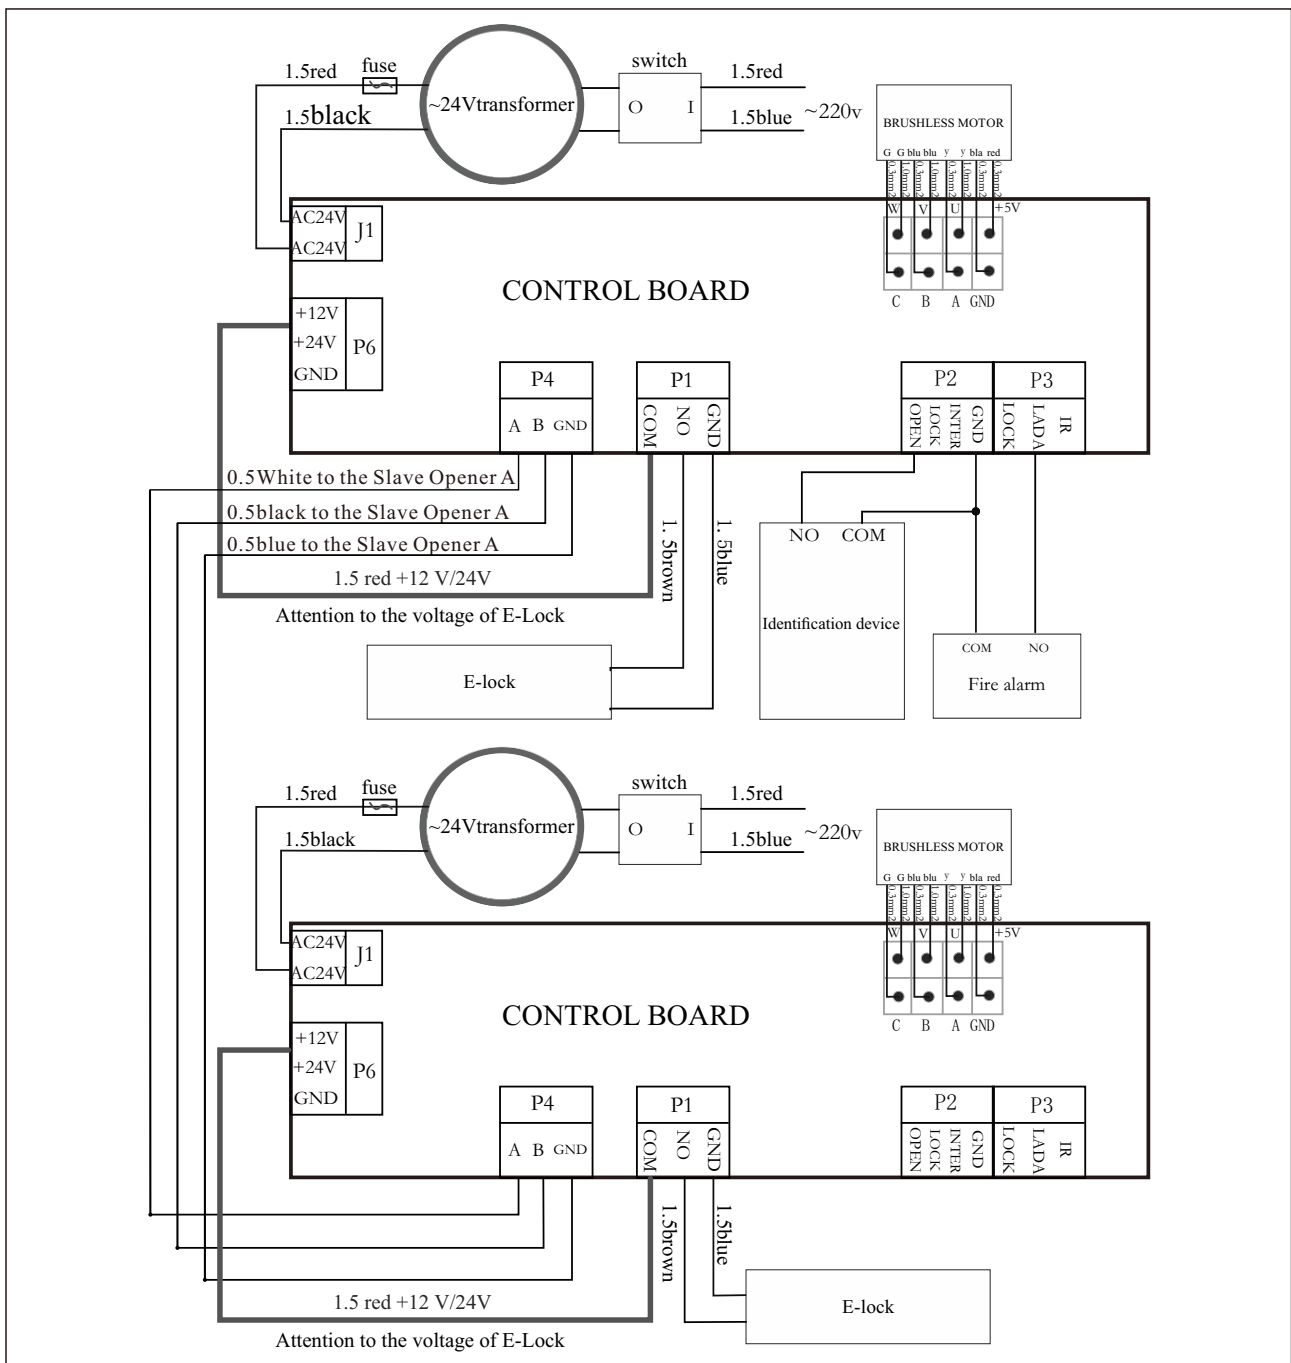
1.5red fuse ~24Vtransformer switch O I 1.5red
1.5black 1.5blue ~220v

BRUSHLESS MOTOR
G G blu blu y y bla red
0.3mm2 1.0mm2 0.3mm2 1.0mm2 0.3mm2 1.0mm2 0.3mm2 0.3mm2
W V U +5V

AC24V
AC24V J1

CONTROL BOARD

C B A GND

+12V
+24V P6
GND

P4
A B GND

P1
COM NO GND

P2
OPEN LOCK INTER GND

P3
LOCK LADA IR

0.5White to the Slave Opener A
0.5black to the Slave Opener A
0.5blue to the Slave Opener A
1.5 red +12 V/24V
1. 5brown
1. 5blue
Attention to the voltage of E-Lock

E-lock

NO COM
Identification device

COM NO
Fire alarm

1.5red fuse ~24Vtransformer switch O I 1.5red
1.5black 1.5blue ~220v

BRUSHLESS MOTOR
G G blu blu y y bla red
0.3mm2 1.0mm2 0.3mm2 1.0mm2 1.0mm2 0.3mm2 0.3mm2 0.3mm2
W V U +5V

AC24V
AC24V J1

CONTROL BOARD

C B A GND

+12V
+24V P6
GND

P4
A B GND

P1
COM NO GND

P2
OPEN LOCK INTER GND

P3
LOCK LADA IR

1.5brown
1.5blue
1.5 red +12 V/24V
Attention to the voltage of E-Lock

E-lock